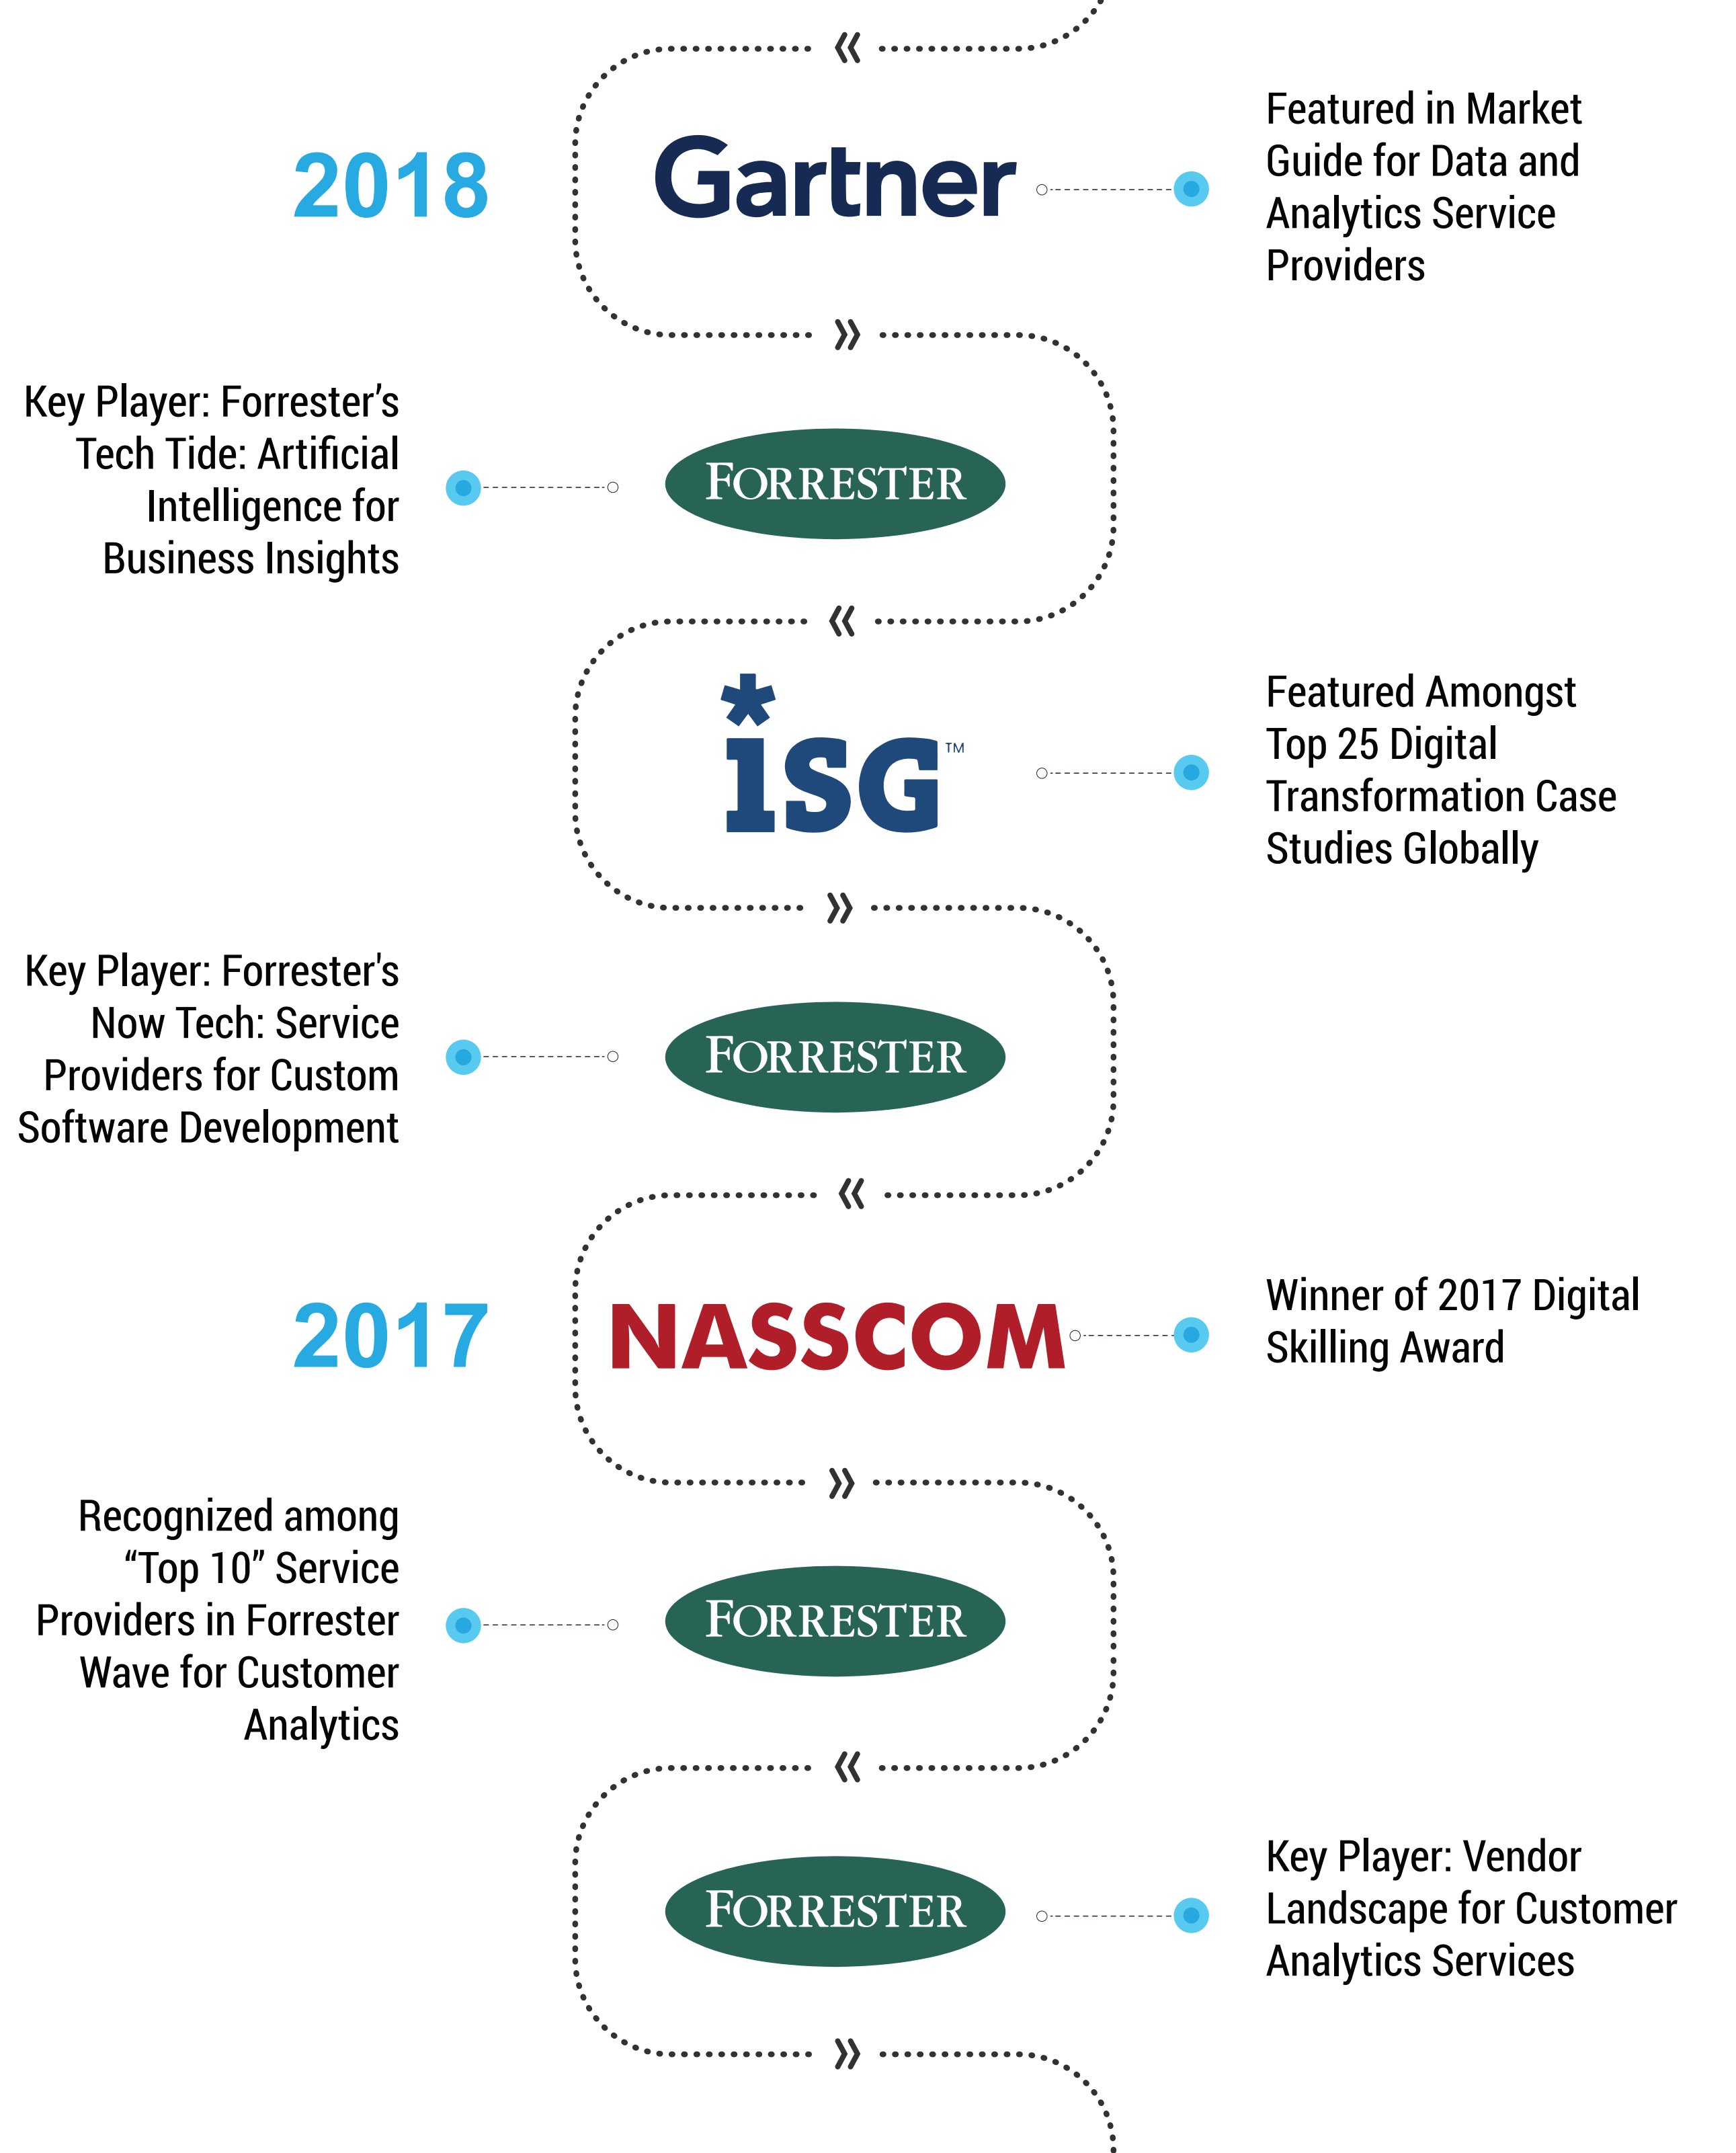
2018

Gartner

Featured in Market Guide for Data and Analytics Service Providers

Key Player: Forrester's Tech Tide: Artificial Intelligence for Business Insights

FORRESTER

ISG™

Featured Amongst Top 25 Digital Transformation Case Studies Globally

Key Player: Forrester's Now Tech: Service Providers for Custom Software Development

FORRESTER

2017

NASSCOM

Winner of 2017 Digital Skilling Award

Recognized among "Top 10" Service Providers in Forrester Wave for Customer Analytics

FORRESTER

FORRESTER

Key Player: Vendor Landscape for Customer Analytics Services